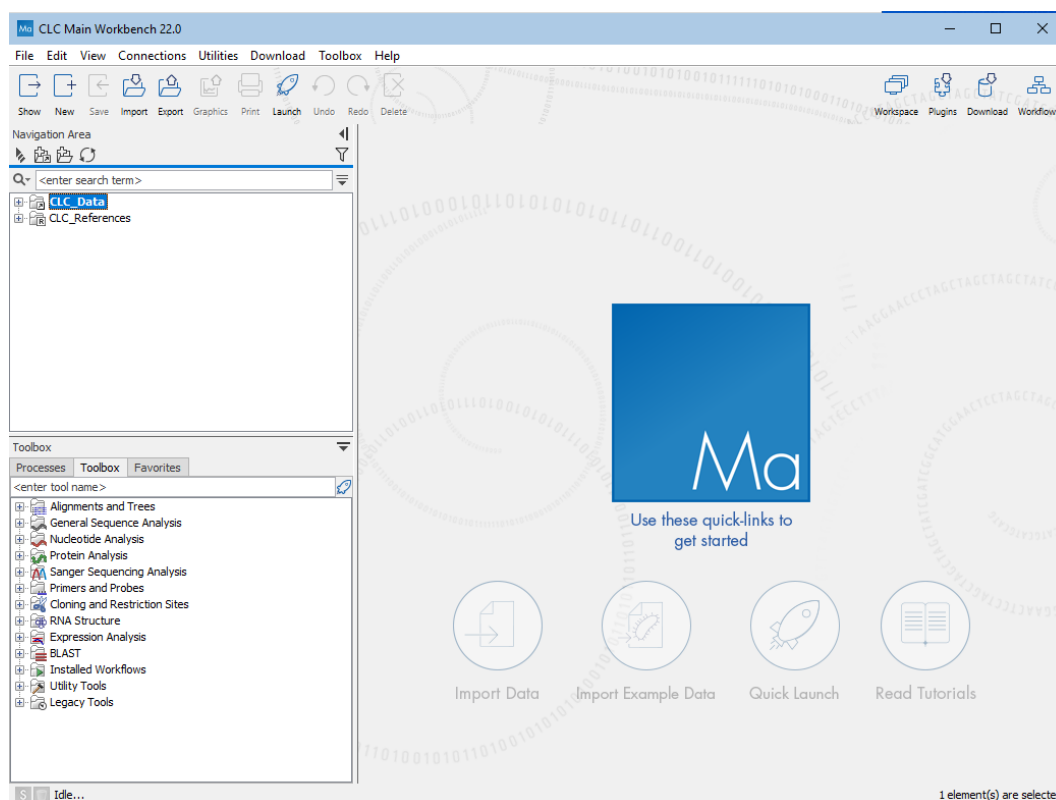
Ma CLC Main Workbench 22.0

File Edit View Connections Utilities Download Toolbox Help

Show New Save Import Export Graphics Print Launch Undo Redo Delete

Workspace Plugins Download Workflow

Navigation Area

<enter search term>

CLC_Data
CLC_References

Toolbox

Processes Toolbox Favorites

<enter tool name>

Alignments and Trees
General Sequence Analysis
Nucleotide Analysis
Protein Analysis
Sanger Sequencing Analysis
Primers and Probes
Cloning and Restriction Sites
RNA Structure
Expression Analysis
BLAST
Installed Workflows
Utility Tools
Legacy Tools

Ma

Use these quick-links to get started

Import Data Import Example Data Quick Launch Read Tutorials

Idle...

1 element(s) are selecte